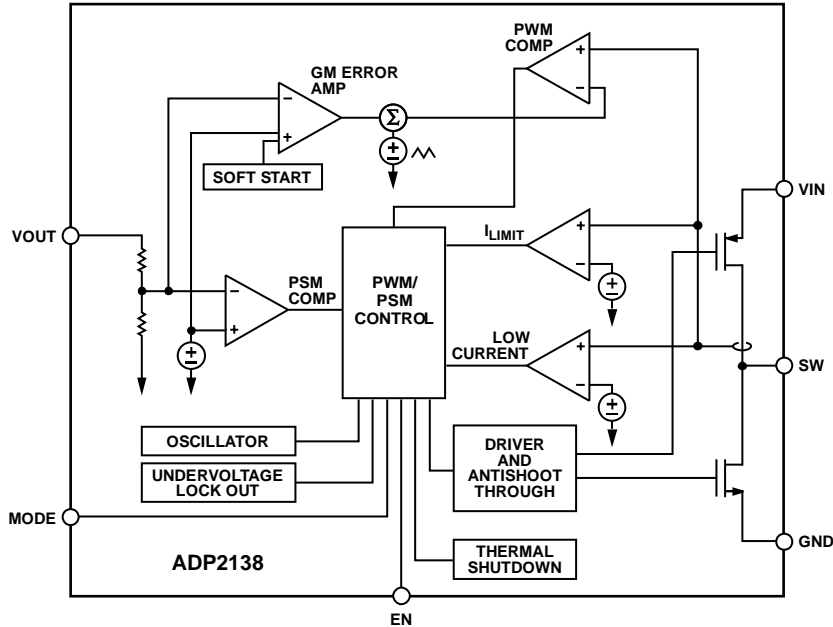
PWM COMP

GM ERROR AMP

$\Sigma$

SOFT START

VIN

VOUT

$I_{LIMIT}$

PSM COMP

PWM/ PSM CONTROL

LOW CURRENT

SW

OSCILLATOR

UNDERVOLTAGE LOCK OUT

DRIVER AND ANTISHOOT THROUGH

MODE

ADP2138

THERMAL SHUTDOWN

GND

EN